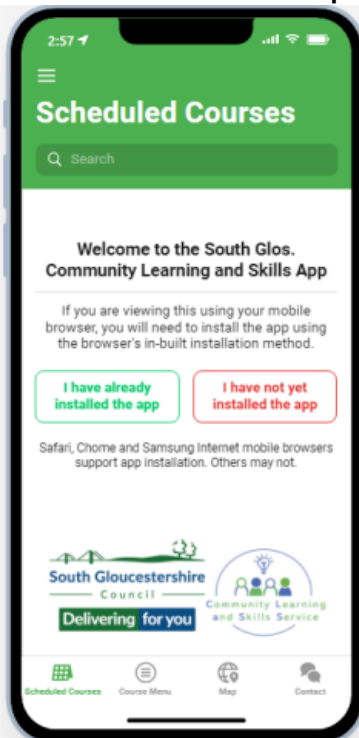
2:57

Scheduled Courses

Search

Welcome to the South Glos. Community Learning and Skills App

If you are viewing this using your mobile browser, you will need to install the app using the browser's in-built installation method.

I have already installed the app

I have not yet installed the app

Safari, Chome and Samsung Internet mobile browsers support app installation. Others may not.

South Gloucestershire Council

Delivering for you

Community Learning and Skills Service

Scheduled Courses

Course Menu

Map

Contact